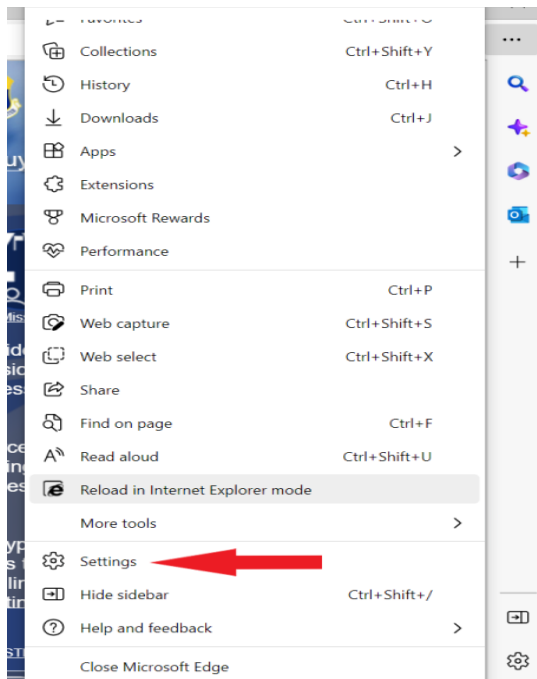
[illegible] Ctrl+Shift+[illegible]
Collections Ctrl+Shift+Y
History Ctrl+H
Downloads Ctrl+J
Apps
Extensions
Microsoft Rewards
Performance
Print Ctrl+P
Web capture Ctrl+Shift+S
Web select Ctrl+Shift+X
Share
Find on page Ctrl+F
Read aloud Ctrl+Shift+U
Reload in Internet Explorer mode
More tools
Settings
Hide sidebar Ctrl+Shift+/
Help and feedback
Close Microsoft Edge